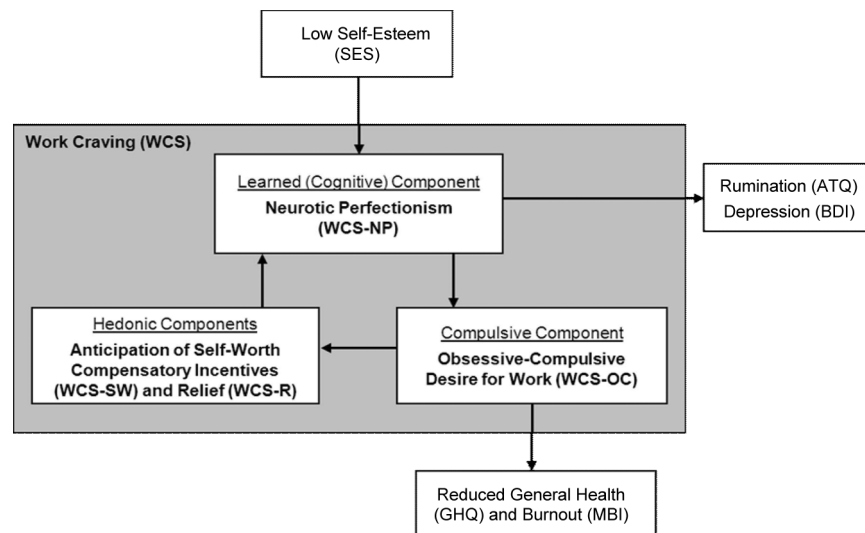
Low Self-Esteem (SES)

Work Craving (WCS)

Learned (Cognitive) Component
Neurotic Perfectionism (WCS-NP)

Rumination (ATQ)
Depression (BDI)

Hedonic Components
Anticipation of Self-Worth Compensatory Incentives (WCS-SW) and Relief (WCS-R)

Compulsive Component
Obsessive-Compulsive Desire for Work (WCS-OC)

Reduced General Health (GHQ) and Burnout (MBI)